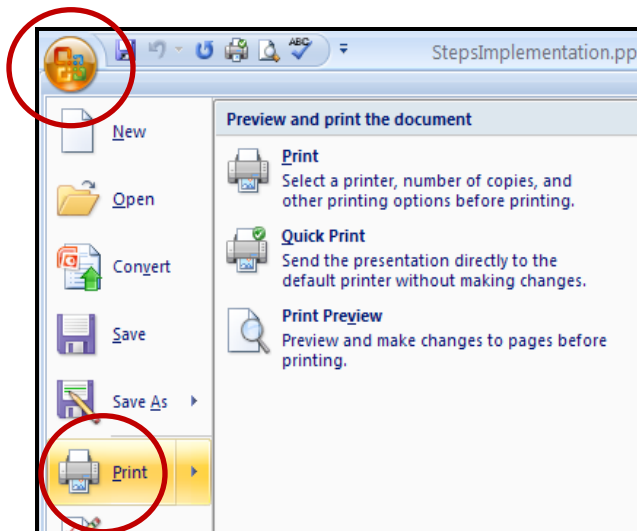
StepsImplementation.pp

New

Open

Convert

Save

Save As

Print

Preview and print the document

Print
Select a printer, number of copies, and other printing options before printing.

Quick Print
Send the presentation directly to the default printer without making changes.

Print Preview
Preview and make changes to pages before printing.